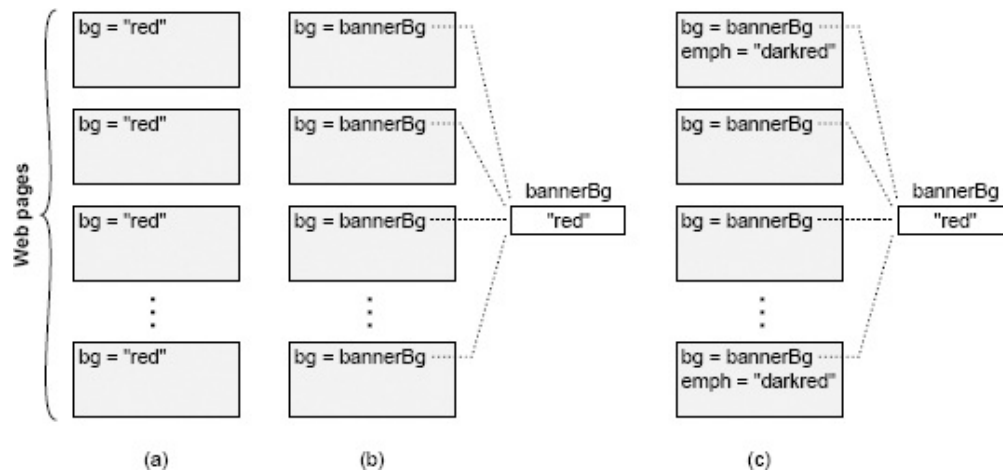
Web pages

bg = "red"

bg = "red"

bg = "red"

⋮

bg = "red"

(a)

bg = bannerBg

bg = bannerBg

bg = bannerBg

⋮

bg = bannerBg

bannerBg
"red"

(b)

bg = bannerBg
emph = "darkred"

bg = bannerBg

bg = bannerBg

⋮

bg = bannerBg
emph = "darkred"

bannerBg
"red"

(c)